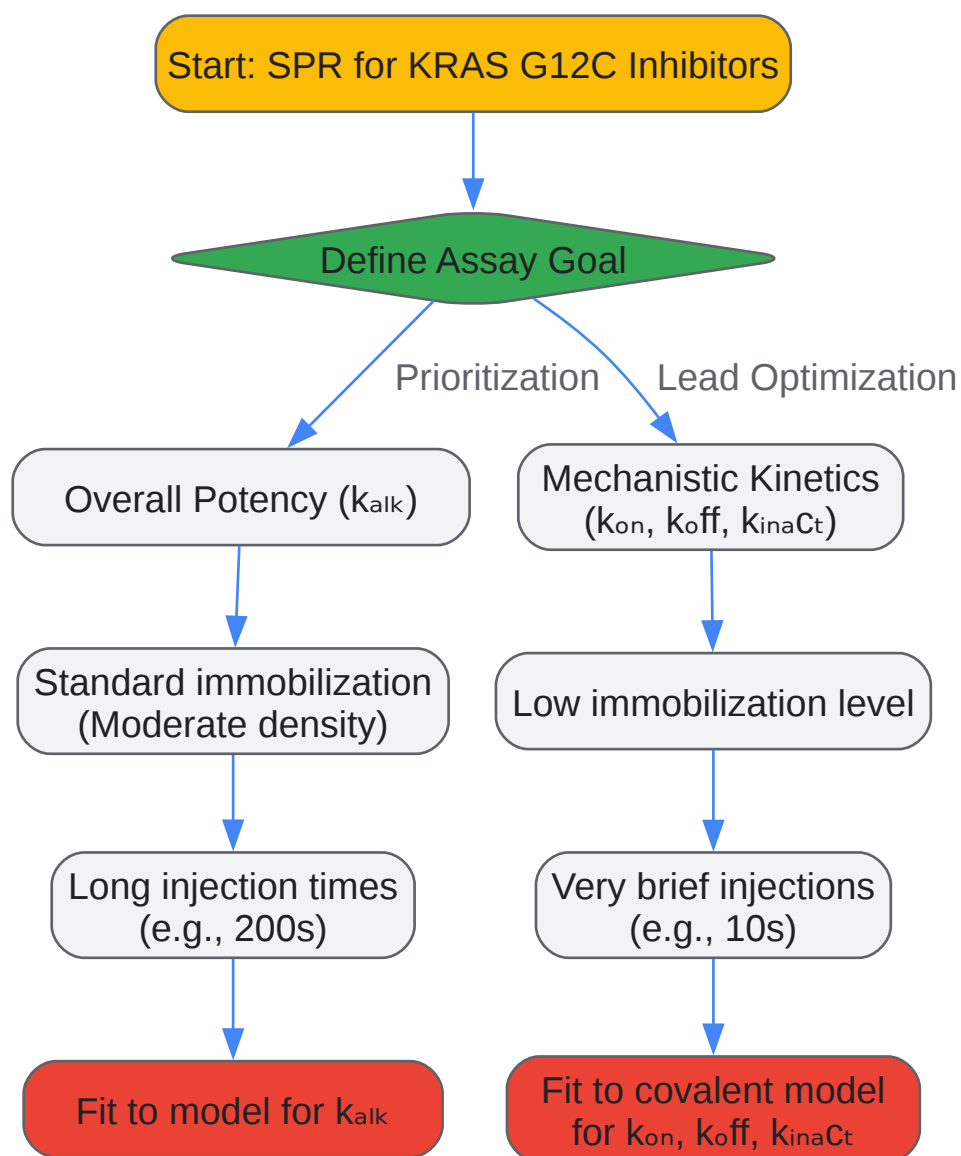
Start: SPR for KRAS G12C Inhibitors

Define Assay Goal

Prioritization

Lead Optimization

Overall Potency ($k_{alk}$)

Mechanistic Kinetics ($k_{on}$, $k_{off}$, $k_{inact}$)

Standard immobilization (Moderate density)

Low immobilization level

Long injection times (e.g., 200s)

Very brief injections (e.g., 10s)

Fit to model for $k_{alk}$

Fit to covalent model for $k_{on}$, $k_{off}$, $k_{inact}$